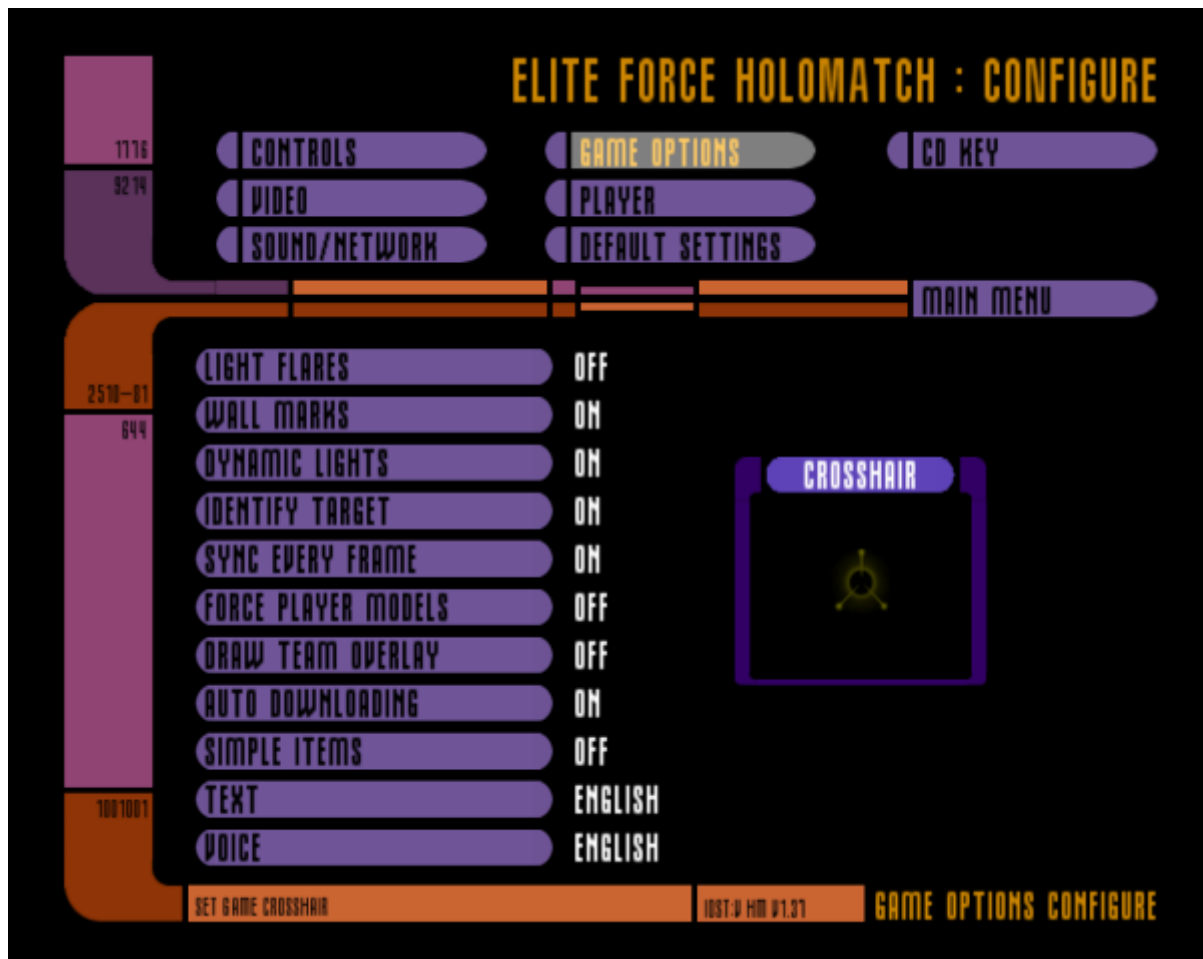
ELITE FORCE HOLOMATCH : CONFIGURE

1776
9214

CONTROLS
VIDEO
SOUND/NETWORK
GAME OPTIONS
PLAYER
DEFAULT SETTINGS
CD KEY

MAIN MENU

2510-01
644

LIGHT FLARES OFF
WALL MARKS ON
DYNAMIC LIGHTS ON
IDENTIFY TARGET ON
SYNC EVERY FRAME ON
FORCE PLAYER MODELS OFF
DRAW TEAM OVERLAY OFF
AUTO DOWNLOADING ON
SIMPLE ITEMS OFF
TEXT ENGLISH
VOICE ENGLISH

CROSSHAIR

1001001

SET GAME CROSSHAIR
IDST:V HM V1.37
GAME OPTIONS CONFIGURE